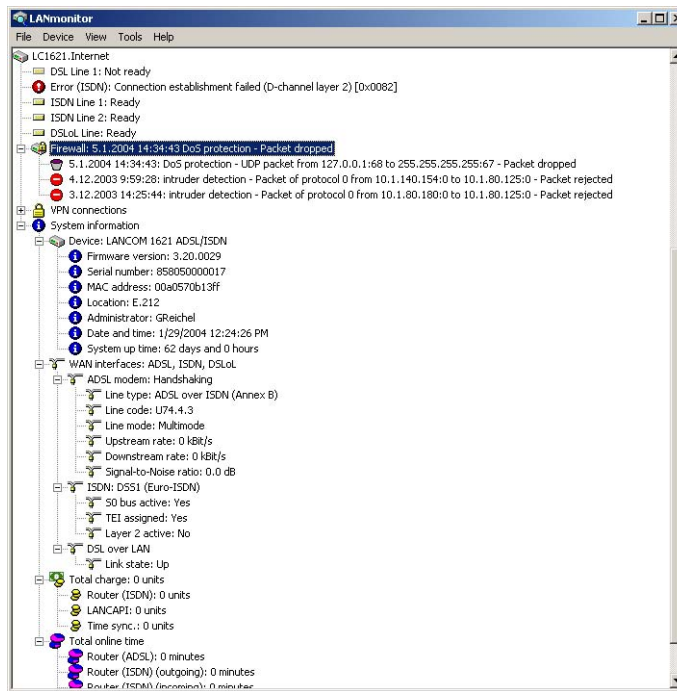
LANmonitor

File Device View Tools Help

LC1621.Internet
DSL Line 1: Not ready
Error (ISDN): Connection establishment failed (D-channel layer 2) [0x0082]
ISDN Line 1: Ready
ISDN Line 2: Ready
DSLoL Line: Ready
Firewall: 5.1.2004 14:34:43 DoS protection - Packet dropped
5.1.2004 14:34:43: DoS protection - UDP packet from 127.0.0.1:68 to 255.255.255.255:67 - Packet dropped
4.12.2003 9:59:28: intruder detection - Packet of protocol 0 from 10.1.140.154:0 to 10.1.80.125:0 - Packet rejected
3.12.2003 14:25:44: intruder detection - Packet of protocol 0 from 10.1.80.180:0 to 10.1.80.125:0 - Packet rejected
VPN connections
System information
Device: LANCOM 1621 ADSL/ISDN
Firmware version: 3.20.0029
Serial number: 858050000017
MAC address: 00a0570b13ff
Location: E.212
Administrator: GReichel
Date and time: 1/29/2004 12:24:26 PM
System up time: 62 days and 0 hours
WAN interfaces: ADSL, ISDN, DSLoL
ADSL modem: Handshaking
Line type: ADSL over ISDN (Annex B)
Line code: U74.4.3
Line mode: Multimode
Upstream rate: 0 kBit/s
Downstream rate: 0 kBit/s
Signal-to-Noise ratio: 0.0 dB
ISDN: DSS1 (Euro-ISDN)
S0 bus active: Yes
TEI assigned: Yes
Layer 2 active: No
DSL over LAN
Link state: Up
Total charge: 0 units
Router (ISDN): 0 units
LANCAPI: 0 units
Time sync.: 0 units
Total online time
Router (ADSL): 0 minutes
Router (ISDN) (outgoing): 0 minutes
Router (ISDN) (incoming): 0 minutes